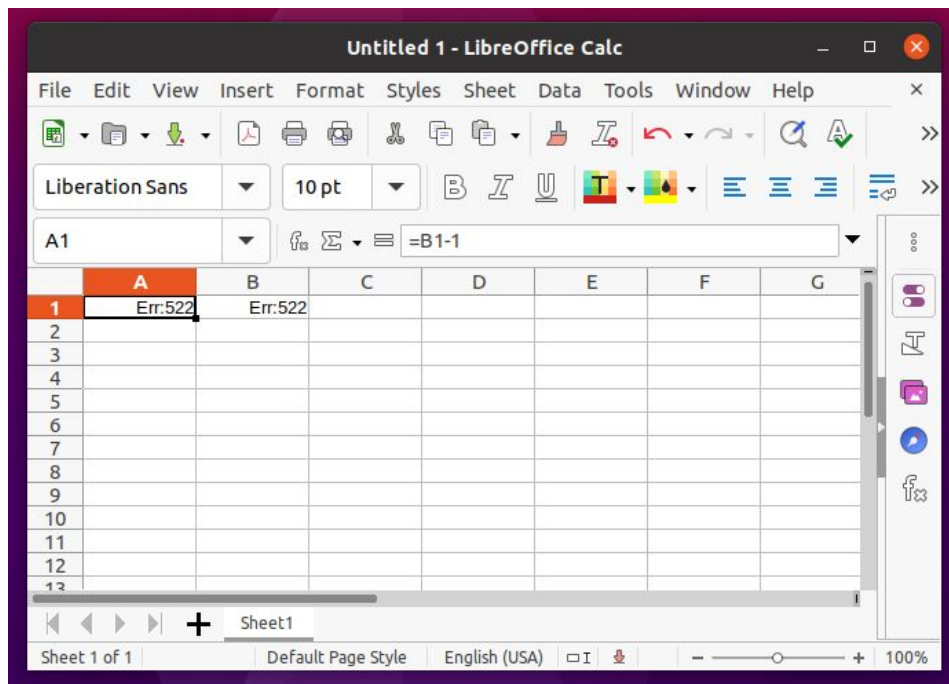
Untitled 1 - LibreOffice Calc

File Edit View Insert Format Styles Sheet Data Tools Window Help

Liberation Sans 10 pt

A1 =B1-1

| | A | B | C | D | E | F | G |
|---|---|---|---|---|---|---|---|
| 1 | Err:522 | Err:522 | | | | | |
| 2 | | | | | | | |
| 3 | | | | | | | |
| 4 | | | | | | | |
| 5 | | | | | | | |
| 6 | | | | | | | |
| 7 | | | | | | | |
| 8 | | | | | | | |
| 9 | | | | | | | |
| 10 | | | | | | | |
| 11 | | | | | | | |
| 12 | | | | | | | |
| 13 | | | | | | | |

Sheet1

Sheet 1 of 1 Default Page Style English (USA) 100%